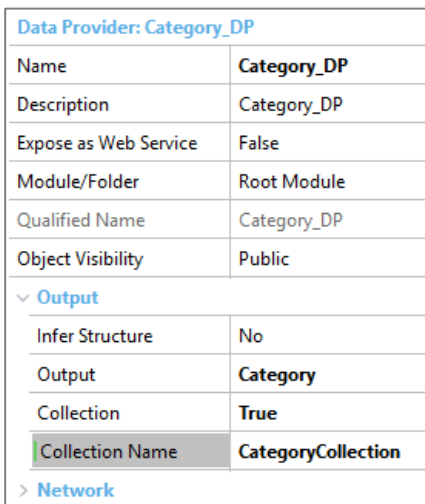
Data Provider: Category_DP

| | |
|---|---|
| Name | **Category_DP** |
| Description | Category_DP |
| Expose as Web Service | False |
| Module/Folder | Root Module |
| Qualified Name | Category_DP |
| Object Visibility | Public |

Output

| | |
|---|---|
| Infer Structure | No |
| Output | **Category** |
| Collection | **True** |
| Collection Name | **CategoryCollection** |

Network